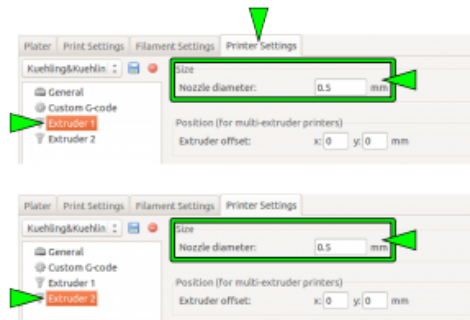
Plater | Print Settings | Filament Settings | Printer Settings

Kuehling&Kuehlin

General
Custom G-code
Extruder 1
Extruder 2

Size
Nozzle diameter: 0.5 mm

Position (for multi-extruder printers)
Extruder offset: x: 0 y: 0 mm

Plater | Print Settings | Filament Settings | Printer Settings

Kuehling&Kuehlin

General
Custom G-code
Extruder 1
Extruder 2

Size
Nozzle diameter: 0.5 mm

Position (for multi-extruder printers)
Extruder offset: x: 0 y: 0 mm